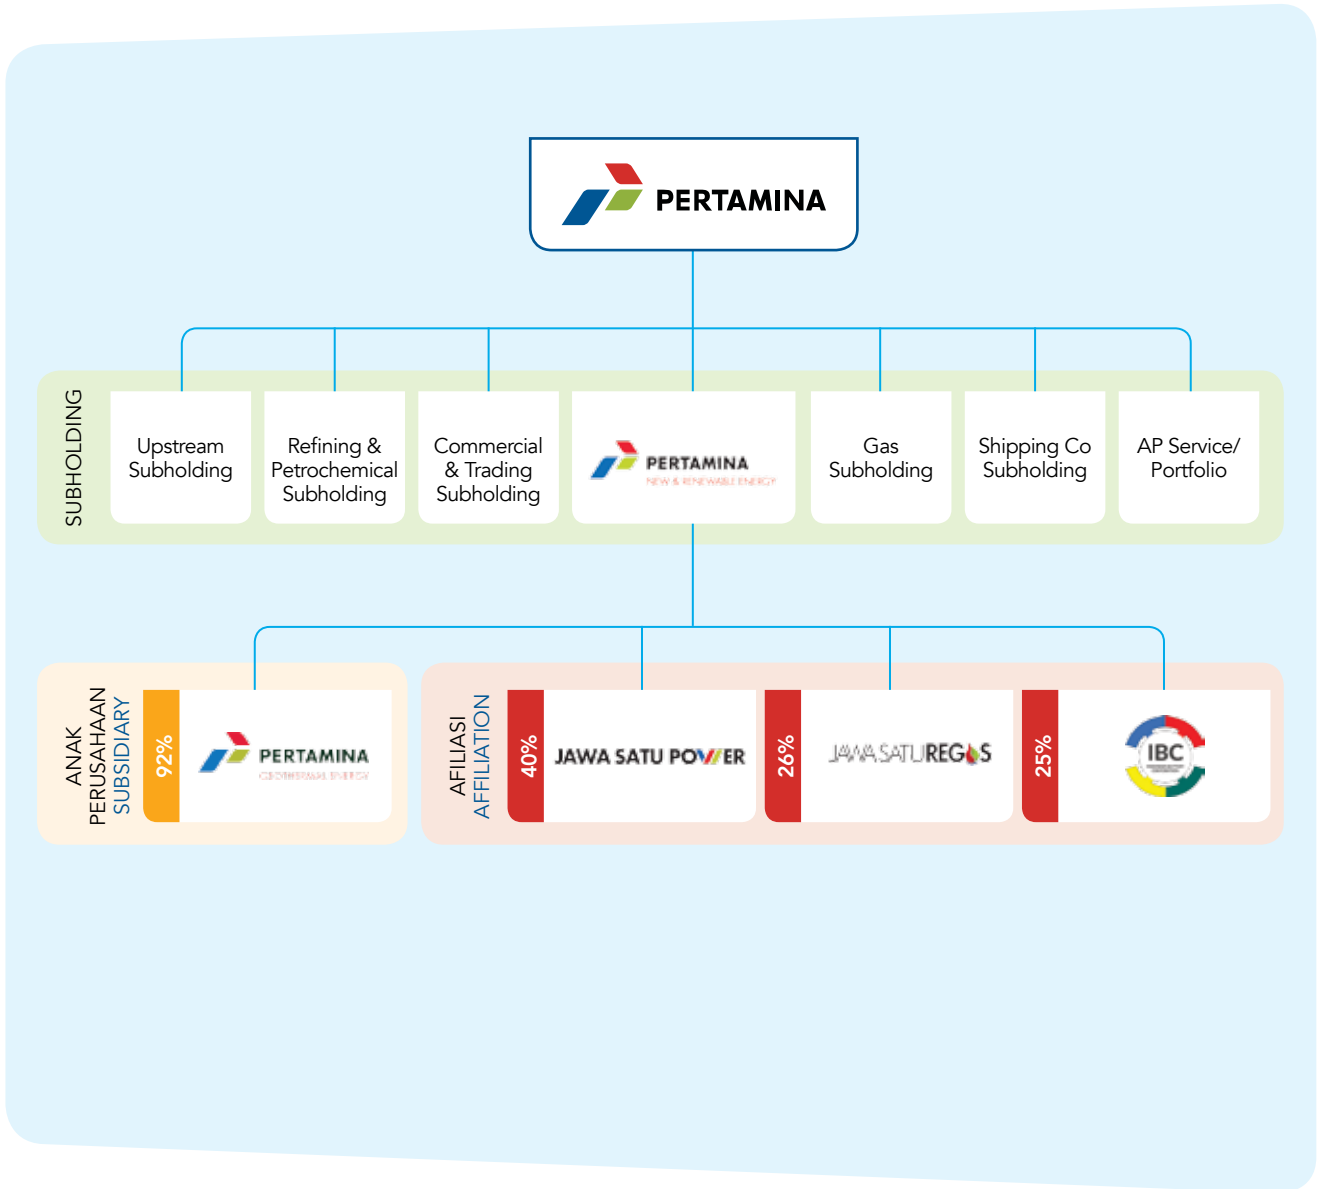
PERTAMINA

SUBHOLDING

Upstream Subholding

Refining & Petrochemical Subholding

Commercial & Trading Subholding

PERTAMINA
NEW & RENEWABLE ENERGY

Gas Subholding

Shipping Co Subholding

AP Service/ Portfolio

ANAK PERUSAHAAN
SUBSIDIARY

92%

PERTAMINA
GEOTHERMAL ENERGY

AFILIASI
AFFILIATION

40%

JAWA SATU POWER

26%

JAWA SATU REGAS

25%

IBC